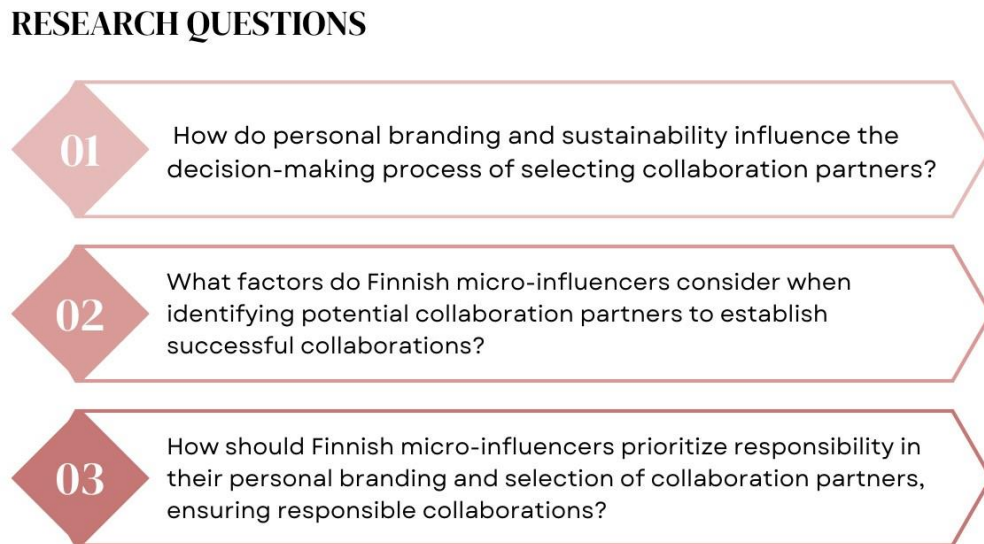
RESEARCH QUESTIONS

01

How do personal branding and sustainability influence the decision-making process of selecting collaboration partners?

02

What factors do Finnish micro-influencers consider when identifying potential collaboration partners to establish successful collaborations?

03

How should Finnish micro-influencers prioritize responsibility in their personal branding and selection of collaboration partners, ensuring responsible collaborations?